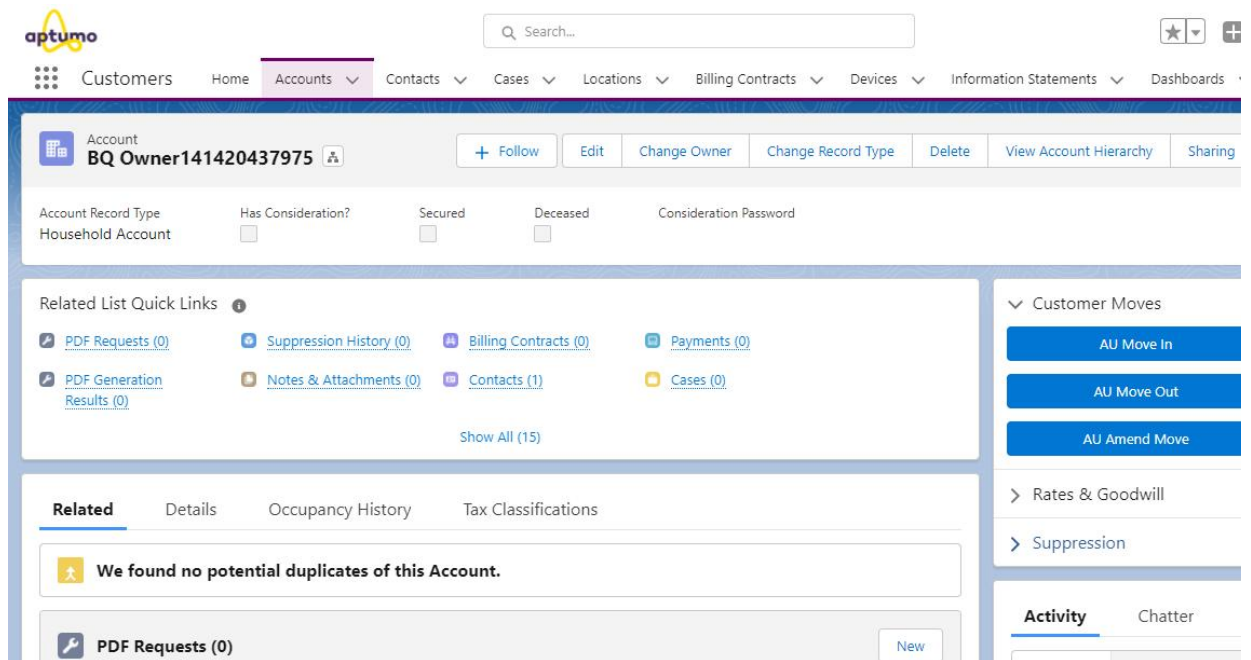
aptumo

Search...

Customers Home Accounts Contacts Cases Locations Billing Contracts Devices Information Statements Dashboards

Account
BQ Owner141420437975

+ Follow | Edit | Change Owner | Change Record Type | Delete | View Account Hierarchy | Sharing

Account Record Type
Household Account

Has Consideration?

Secured

Deceased

Consideration Password

Related List Quick Links

PDF Requests (0)
Suppression History (0)
Billing Contracts (0)
Payments (0)
PDF Generation Results (0)
Notes & Attachments (0)
Contacts (1)
Cases (0)

Show All (15)

Customer Moves
AU Move In
AU Move Out
AU Amend Move

Rates & Goodwill

Suppression

Related Details Occupancy History Tax Classifications

We found no potential duplicates of this Account.

PDF Requests (0)

New

Activity Chatter